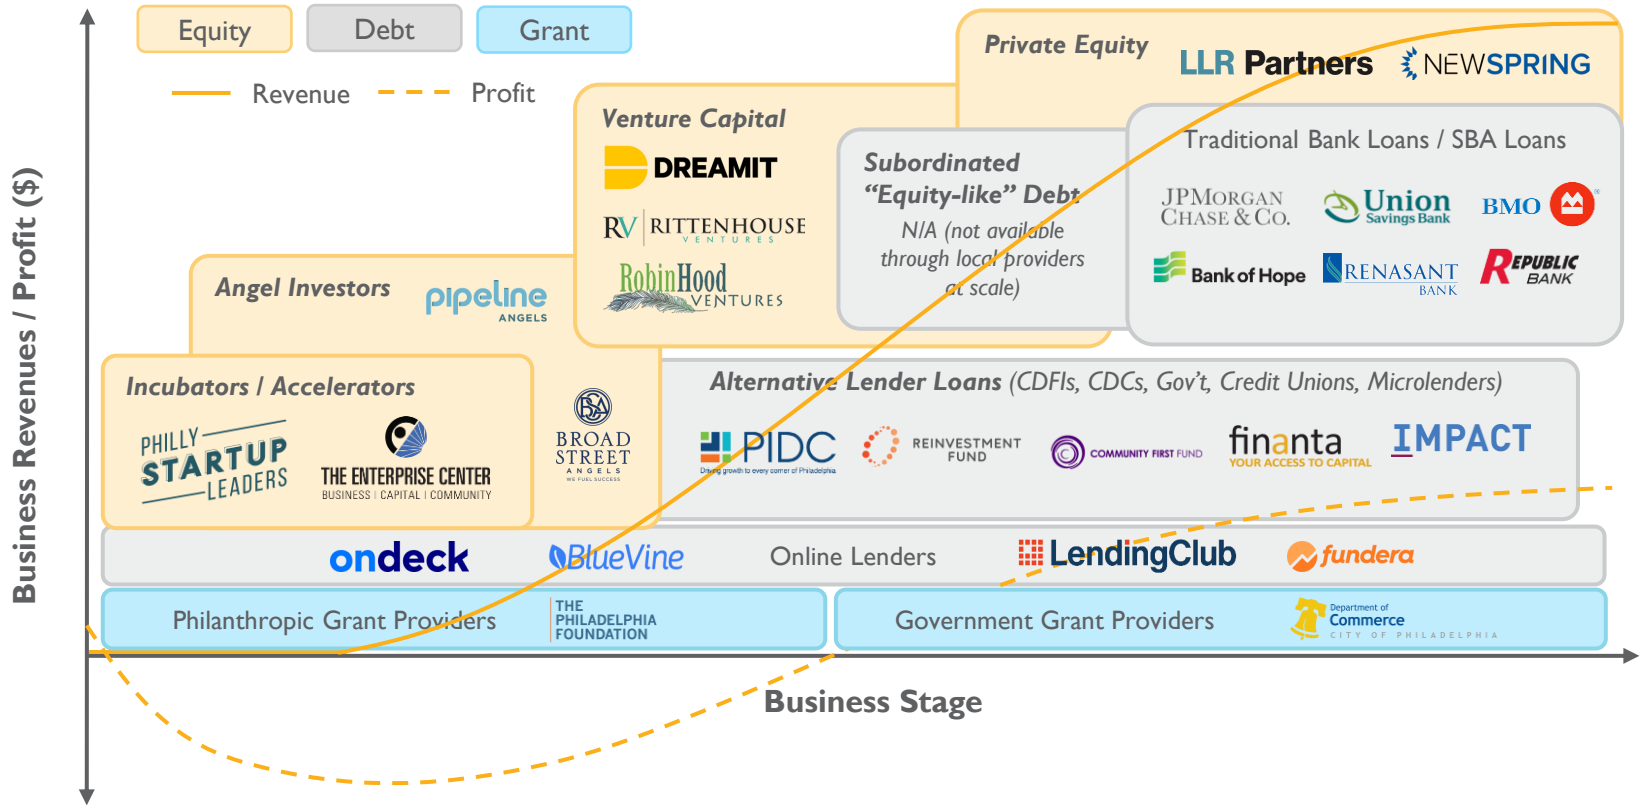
Equity
Debt
Grant
Revenue
Profit

Private Equity
LLR Partners
NEWSPRING

Venture Capital
DREAMIT
RV RITTENHOUSE VENTURES
RobinHood VENTURES

Subordinated "Equity-like" Debt
N/A (not available through local providers at scale)

Traditional Bank Loans / SBA Loans
JPMORGAN CHASE & CO.
Union Savings Bank
BMO
Bank of Hope
RENASANT BANK
REPUBLIC BANK

Angel Investors
pipeline ANGELS

Incubators / Accelerators
PHILLY STARTUP LEADERS
THE ENTERPRISE CENTER
BUSINESS | CAPITAL | COMMUNITY
BROAD STREET ANGELS
WE FUEL SUCCESS

Alternative Lender Loans (CDFIs, CDCs, Gov't, Credit Unions, Microlenders)
PIDC
Driving growth to every corner of Philadelphia
REINVESTMENT FUND
COMMUNITY FIRST FUND
finanta
YOUR ACCESS TO CAPITAL
IMPACT

ondeck
BlueVine
Online Lenders
LendingClub
fundera

Philanthropic Grant Providers
THE PHILADELPHIA FOUNDATION
Government Grant Providers
Department of Commerce
CITY OF PHILADELPHIA

Business Revenues / Profit ($)
Business Stage